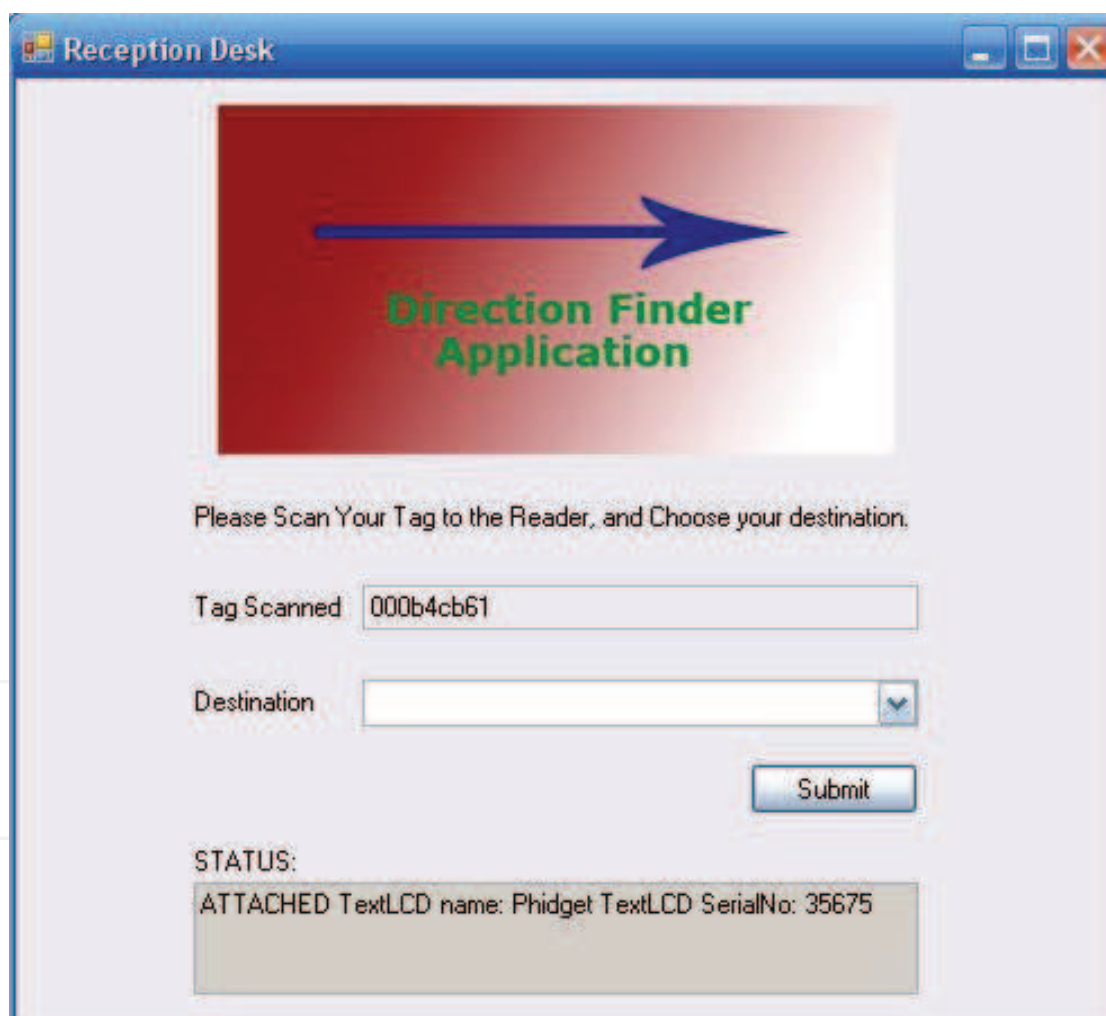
Reception Desk

Direction Finder Application

Please Scan Your Tag to the Reader, and Choose your destination.

Tag Scanned 000b4cb61

Destination

Submit

STATUS:

ATTACHED TextLCD name: Phidget TextLCD SerialNo: 35675